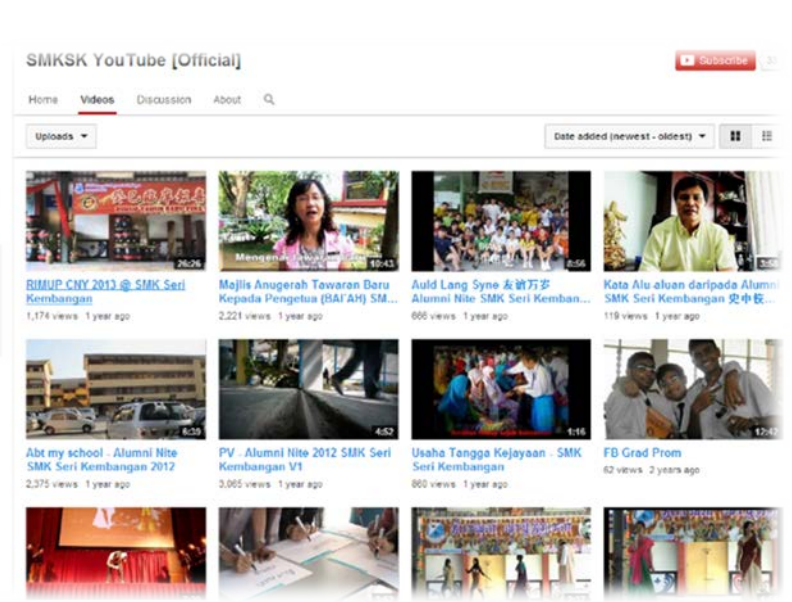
SMKSK YouTube [Official]

Subscribe

Home Videos Discussion About

Uploads

Date added (newest - oldest)

26:26
RIMUP CNY 2013 @ SMK Seri Kembangan
1,174 views 1 year ago

Mengenai Tawaran...
10:43
Majlis Anugerah Tawaran Baru Kepada Pengetua (BAI'AH) SM...
2,221 views 1 year ago

8:56
Auld Lang Syne 友谊万岁 Alumni Nite SMK Seri Kemban...
666 views 1 year ago

3:58
Kata Alu-aluan daripada Alumni SMK Seri Kembangan 史中校...
119 views 1 year ago

6:39
Abt my school - Alumni Nite SMK Seri Kembangan 2012
2,375 views 1 year ago

4:52
PV - Alumni Nite 2012 SMK Seri Kembangan V1
3,065 views 1 year ago

1:16
Usaha Tangga Kejayaan - SMK Seri Kembangan
860 views 1 year ago

12:47
FB Grad Prom
62 views 2 years ago